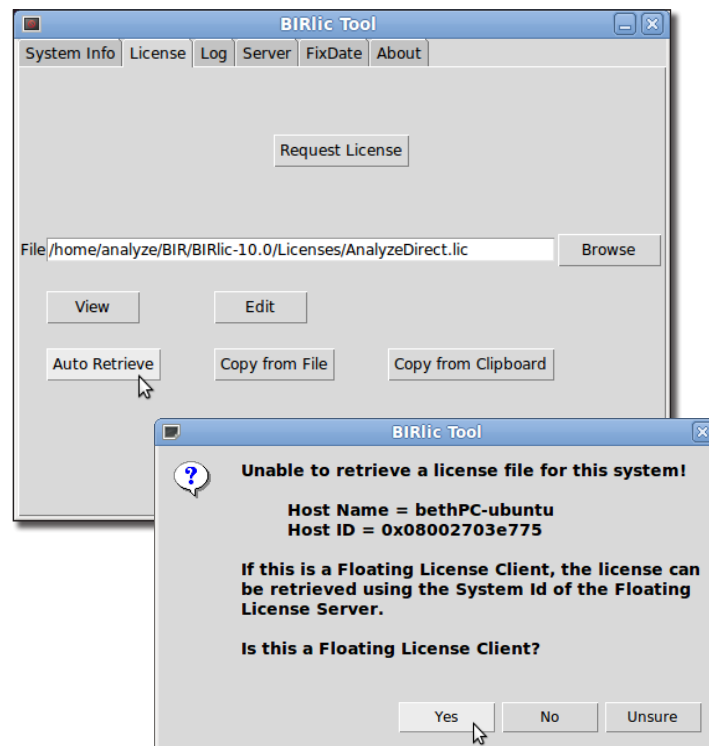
BIRlic Tool

System Info | License | Log | Server | FixDate | About

Request License

File /home/analyze/BIR/BIRlic-10.0/Licenses/AnalyzeDirect.lic

Browse

View

Edit

Auto Retrieve

Copy from File

Copy from Clipboard

BIRlic Tool

?

Unable to retrieve a license file for this system!

Host Name = bethPC-ubuntu
Host ID = 0x08002703e775

If this is a Floating License Client, the license can be retrieved using the System Id of the Floating License Server.

Is this a Floating License Client?

Yes

No

Unsure